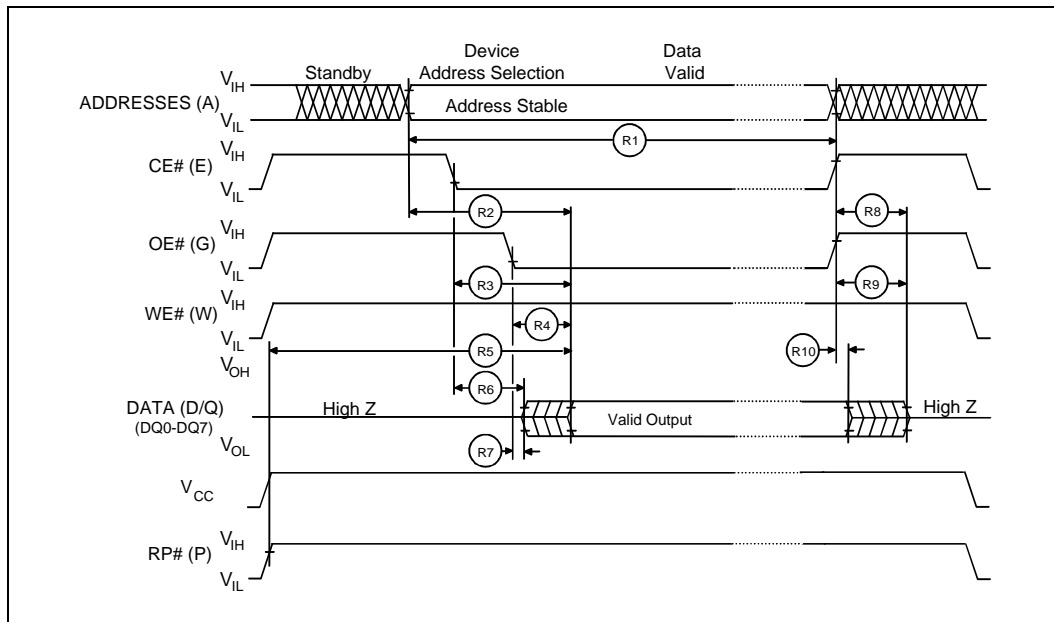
Standby

Device Address Selection

Data Valid

ADDRESSES (A)

$V_{IH}$

$V_{IL}$

Address Stable

R1

CE# (E)

$V_{IH}$

$V_{IL}$

R2

R8

OE# (G)

$V_{IH}$

$V_{IL}$

R3

R9

WE# (W)

$V_{IH}$

$V_{IL}$

R4

R5

R10

$V_{OH}$

R6

DATA (D/Q)
(DQ0-DQ7)

High Z

Valid Output

High Z

$V_{OL}$

R7

$V_{CC}$

RP# (P)

$V_{IH}$

$V_{IL}$